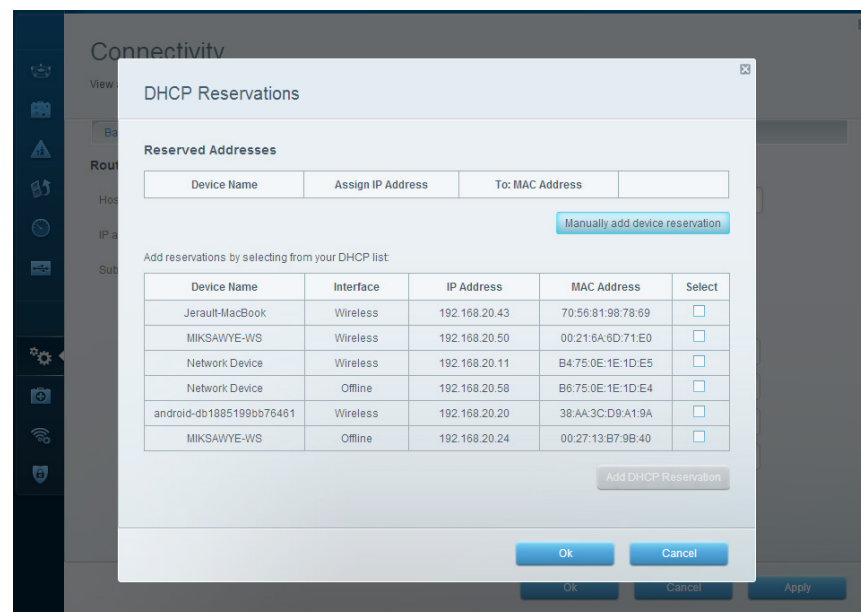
Connectivity

View

Ba

Rout

Hos

IP a

Sub

DHCP Reservations

Reserved Addresses

| Device Name | Assign IP Address | To: MAC Address | |
|---|---|---|---|

Manually add device reservation

Add reservations by selecting from your DHCP list:

| Device Name | Interface | IP Address | MAC Address | Select |
|---|---|---|---|---|
| Jerault-MacBook | Wireless | 192.168.20.43 | 70:56:81:98:78:69 | ☐ |
| MIKSAWYE-WS | Wireless | 192.168.20.50 | 00:21:6A:6D:71:E0 | ☐ |
| Network Device | Wireless | 192.168.20.11 | B4:75:0E:1E:1D:E5 | ☐ |
| Network Device | Offline | 192.168.20.58 | B6:75:0E:1E:1D:E4 | ☐ |
| android-db1885199bb76461 | Wireless | 192.168.20.20 | 38:AA:3C:D9:A1:9A | ☐ |
| MIKSAWYE-WS | Offline | 192.168.20.24 | 00:27:13:B7:9B:40 | ☐ |

Add DHCP Reservation

Ok

Cancel

Ok

Cancel

Apply